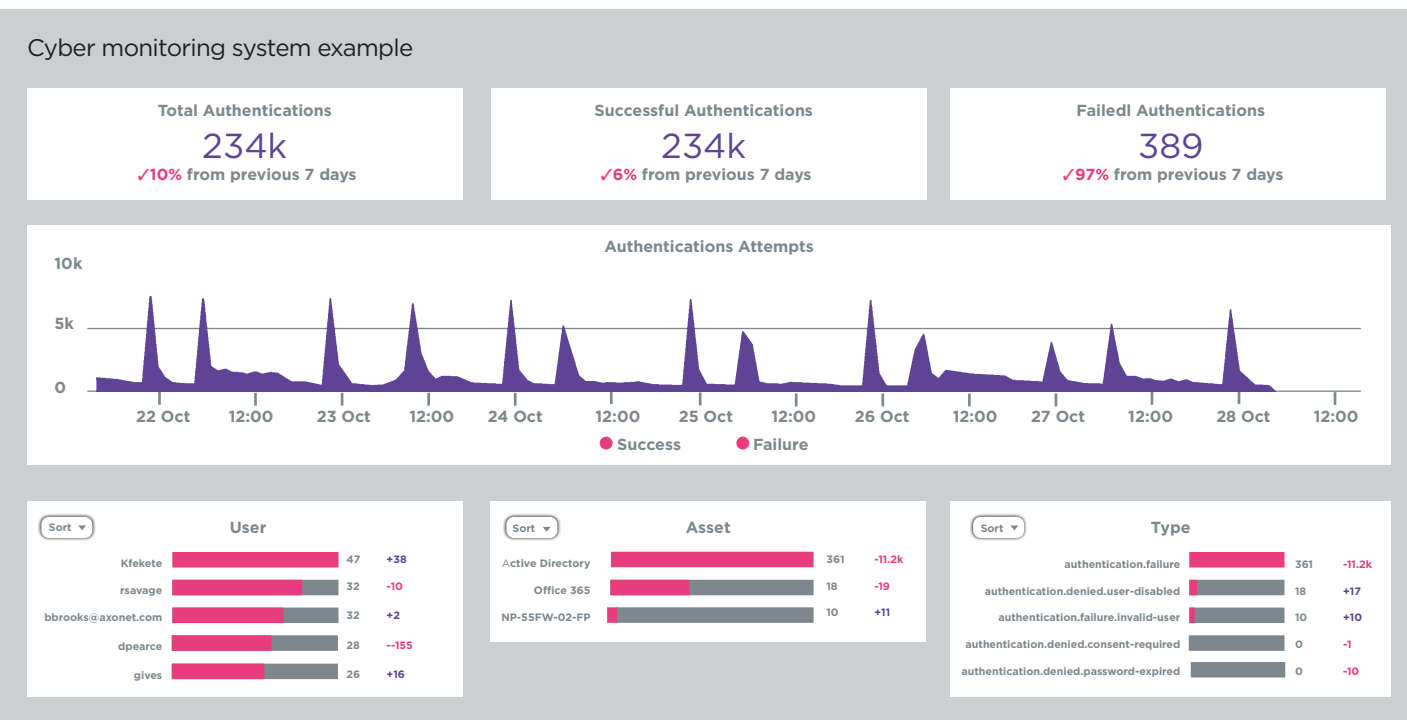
Cyber monitoring system example

Total Authentications
234k
✓10% from previous 7 days

Successful Authentications
234k
✓6% from previous 7 days

Failedl Authentications
389
✓97% from previous 7 days

Authentications Attempts

10k
5k
0

22 Oct 12:00 23 Oct 12:00 24 Oct 12:00 25 Oct 12:00 26 Oct 12:00 27 Oct 12:00 28 Oct 12:00

Success Failure

Sort
User

| | | |
|---|---|---|
| Kfekete | 47 | +38 |
| rsavage | 32 | -10 |
| bbrooks@axonet.com | 32 | +2 |
| dpearce | 28 | --155 |
| gives | 26 | +16 |

Sort
Asset

| | | |
|---|---|---|
| Active Directory | 361 | -11.2k |
| Office 365 | 18 | -19 |
| NP-55FW-02-FP | 10 | +11 |

Sort
Type

| | | |
|---|---|---|
| authentication.failure | 361 | -11.2k |
| authentication.denied.user-disabled | 18 | +17 |
| authentication.failure.invalid-user | 10 | +10 |
| authentication.denied.consent-required | 0 | -1 |
| authentication.denied.password-expired | 0 | -10 |